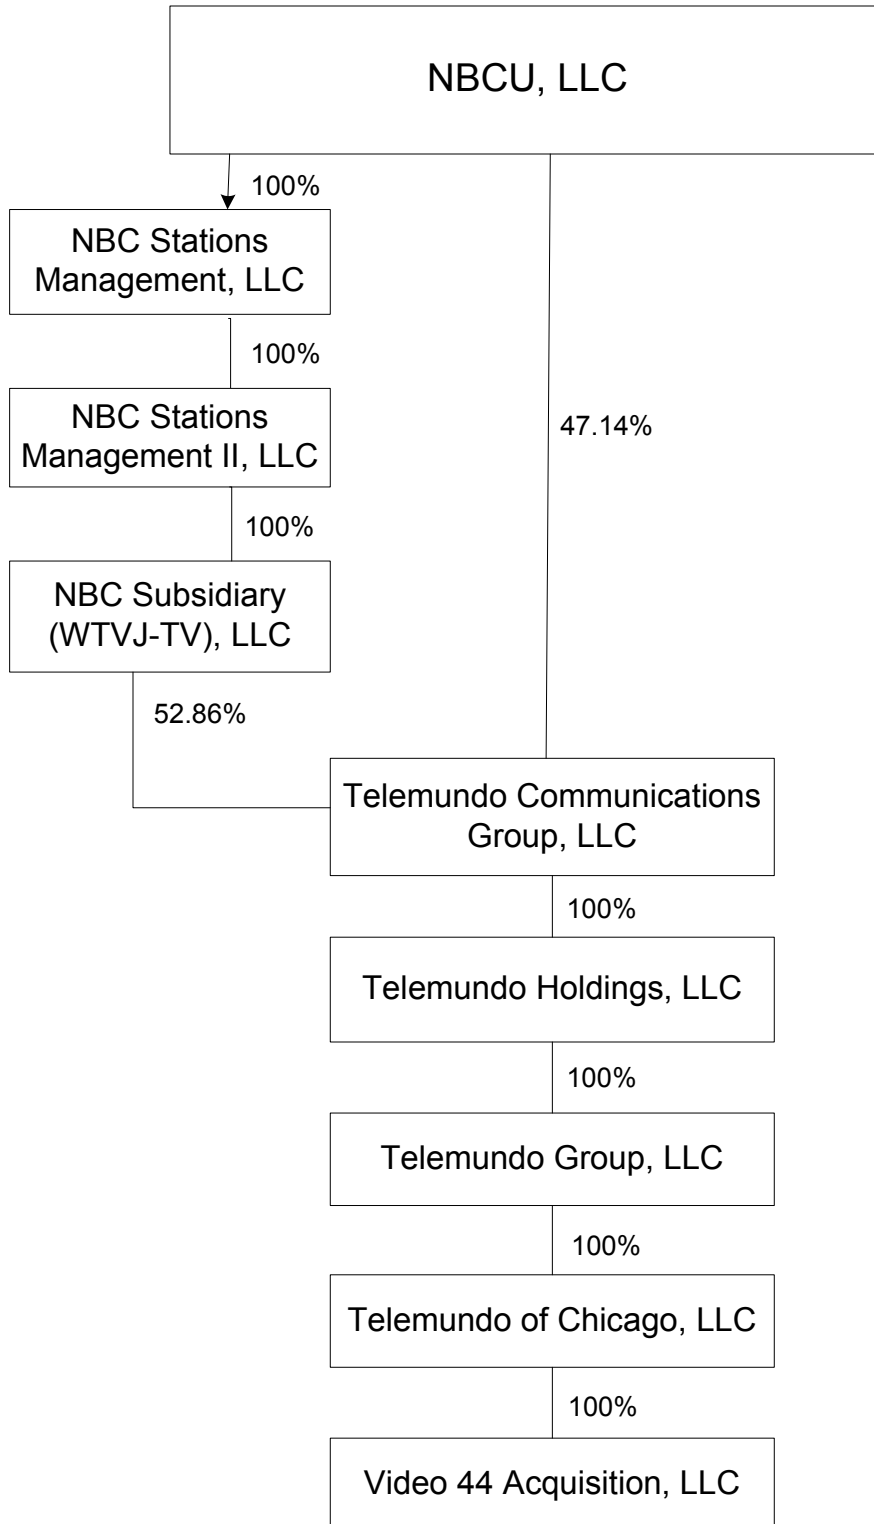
NBCU, LLC

100%

NBC Stations Management, LLC

100%

NBC Stations Management II, LLC

100%

NBC Subsidiary (WTVJ-TV), LLC

52.86%

47.14%

Telemundo Communications Group, LLC

100%

Telemundo Holdings, LLC

100%

Telemundo Group, LLC

100%

Telemundo of Chicago, LLC

100%

Video 44 Acquisition, LLC